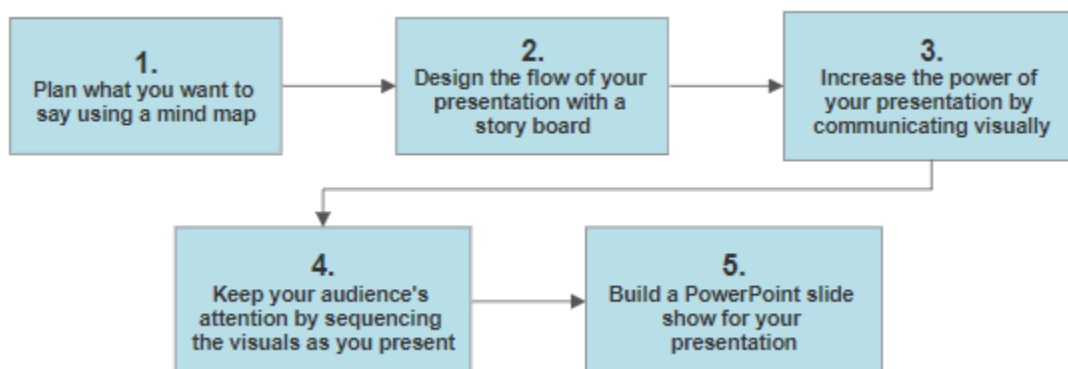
1.
Plan what you want to say using a mind map

2.
Design the flow of your presentation with a story board

3.
Increase the power of your presentation by communicating visually

4.
Keep your audience's attention by sequencing the visuals as you present

5.
Build a PowerPoint slide show for your presentation